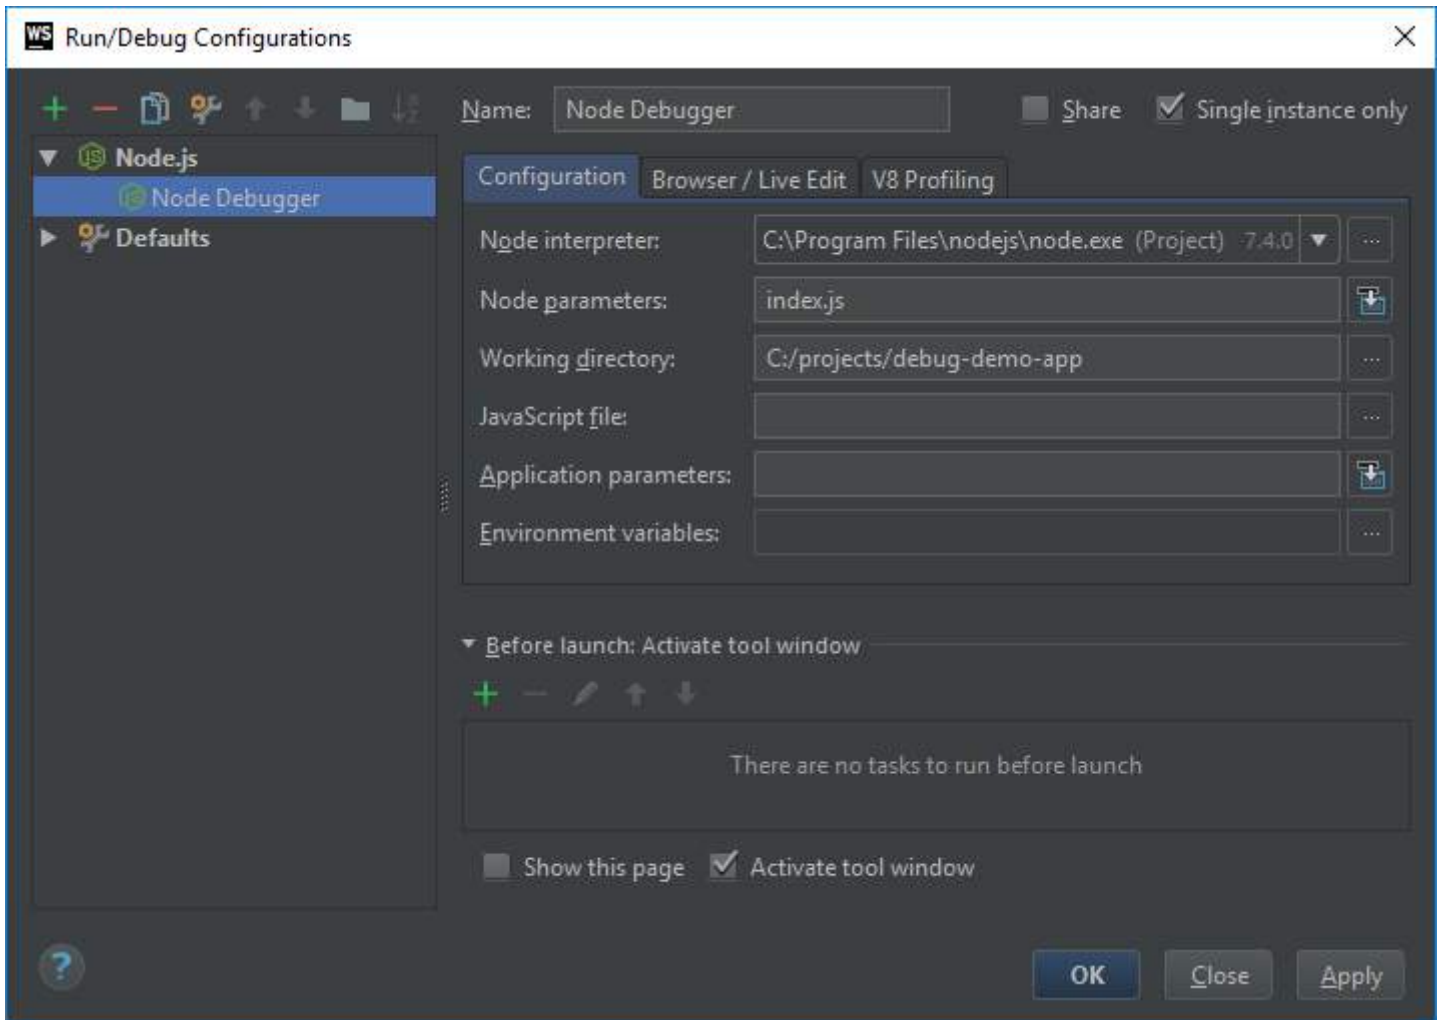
WS Run/Debug Configurations

Node.js
Node Debugger
Defaults

Name: Node Debugger
Share
Single instance only

Configuration
Browser / Live Edit
V8 Profiling

Node interpreter: C:\Program Files\nodejs\node.exe (Project) 7.4.0
Node parameters: index.js
Working directory: C:/projects/debug-demo-app
JavaScript file:
Application parameters:
Environment variables:

Before launch: Activate tool window

There are no tasks to run before launch

Show this page
Activate tool window

OK
Close
Apply